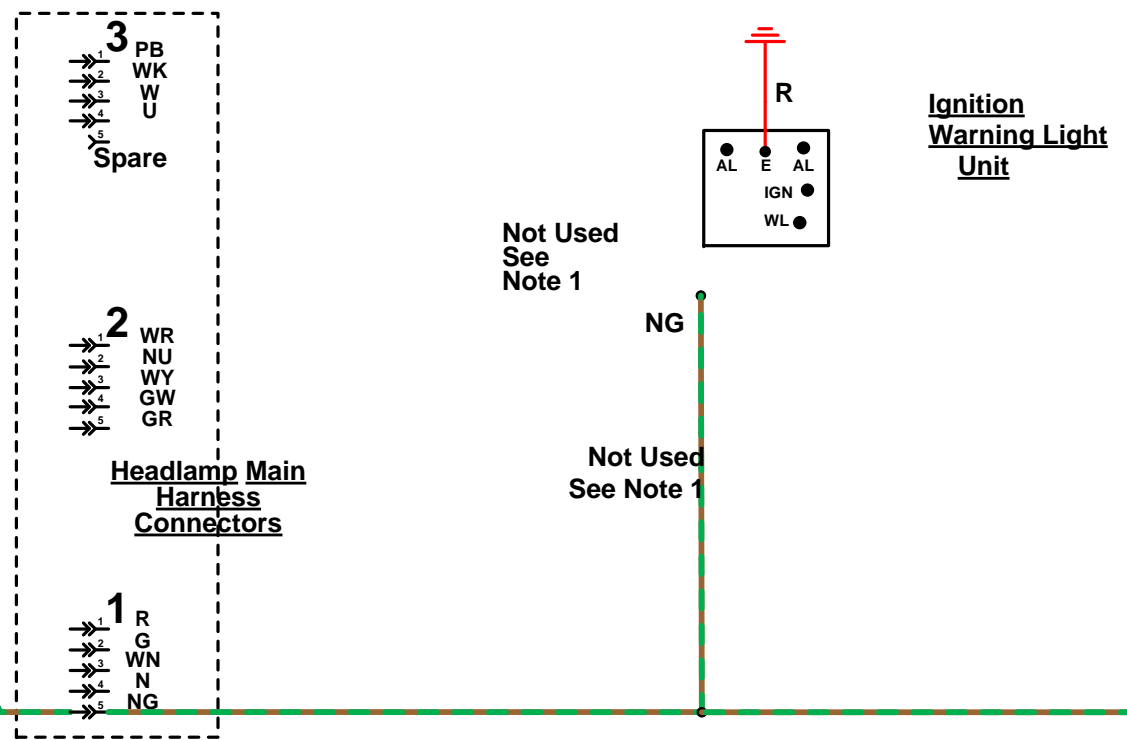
3 PB
1 WK
2 W
3 U
4 
5 Spare

2 WR
1 NU
2 WY
3 GW
4 GR
5

Headlamp Main Harness Connectors

1 R
1 G
2 WN
3 N
4 NG
5

R

Ignition Warning Light Unit

AL E AL
IGN
WL

Not Used See Note 1

NG

Not Used See Note 1